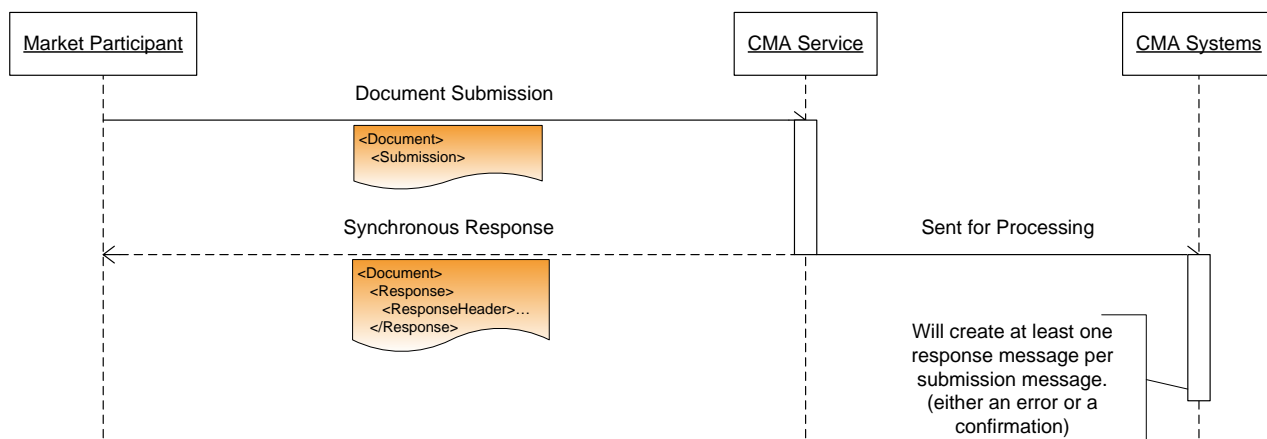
Market Participant

CMA Service

CMA Systems

Document Submission

<Document>
<Submission>

Synchronous Response

Sent for Processing

<Document>
<Response>
<ResponseHeader>…
</Response>

Will create at least one response message per submission message. (either an error or a confirmation)